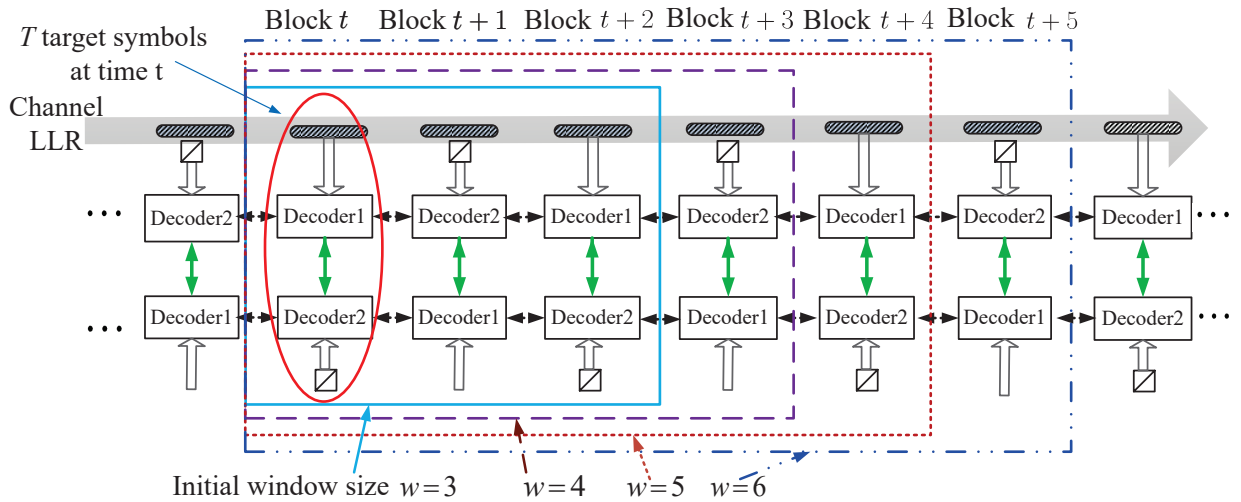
Block $t$ Block $t+1$ Block $t+2$ Block $t+3$ Block $t+4$ Block $t+5$

$T$ target symbols at time t

Channel LLR

Decoder2 Decoder1 Decoder2 Decoder1 Decoder2 Decoder1 Decoder2 Decoder1

Decoder1 Decoder2 Decoder1 Decoder2 Decoder1 Decoder2 Decoder1 Decoder2

Initial window size $w=3$ $w=4$ $w=5$ $w=6$